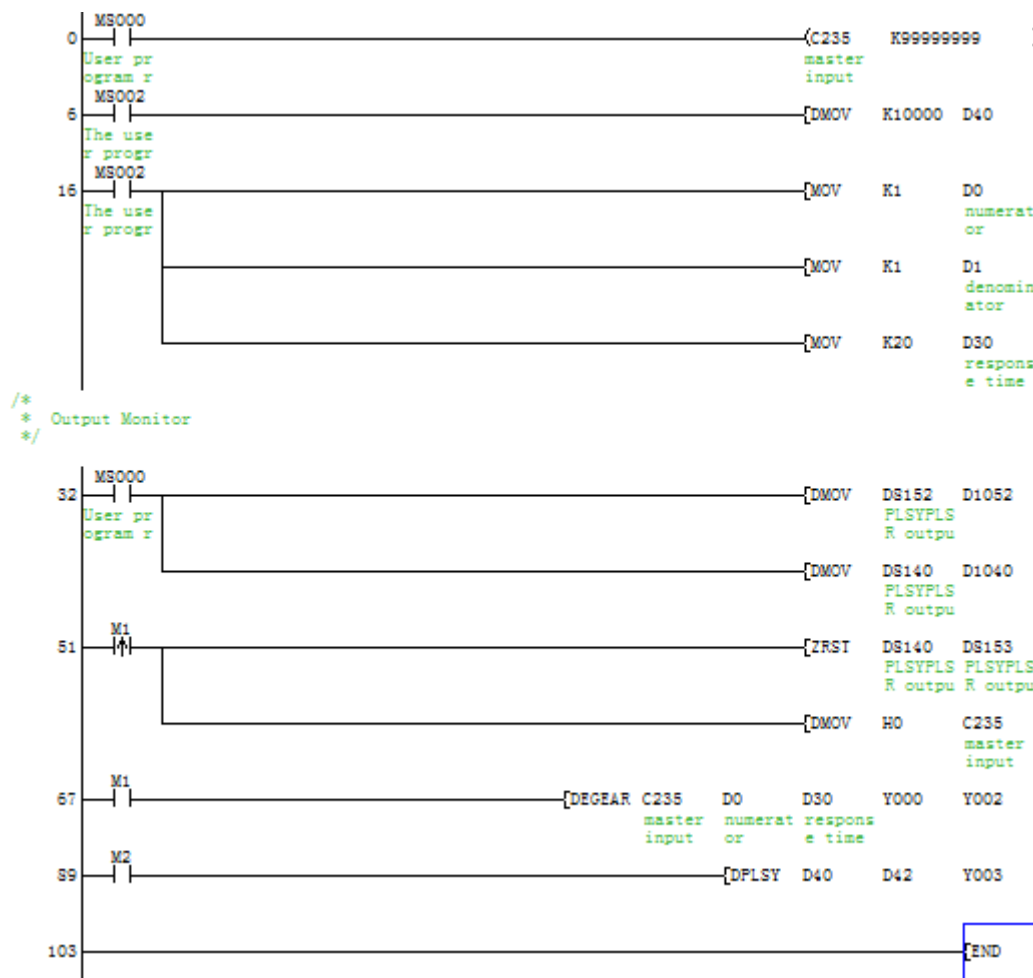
0 MS000 User program r (C235 master input K99999999 )

6 MS002 The user progr DMOV K10000 D40

16 MS002 The user progr MOV K1 D0 numerator

MOV K1 D1 denominator

MOV K20 D30 response time

/*
* Output Monitor
*/

32 MS000 User program r DMOV DS152 PLSYPLSR outpu D1052

DMOV DS140 PLSYPLSR outpu D1040

51 M1 ZRST DS140 PLSYPLSR outpu DS153 PLSYPLSR outpu

DMOV H0 C235 master input

67 M1 DEGEAR C235 master input D0 numerator D30 response time Y000 Y002

89 M2 DPLSY D40 D42 Y003

103 END